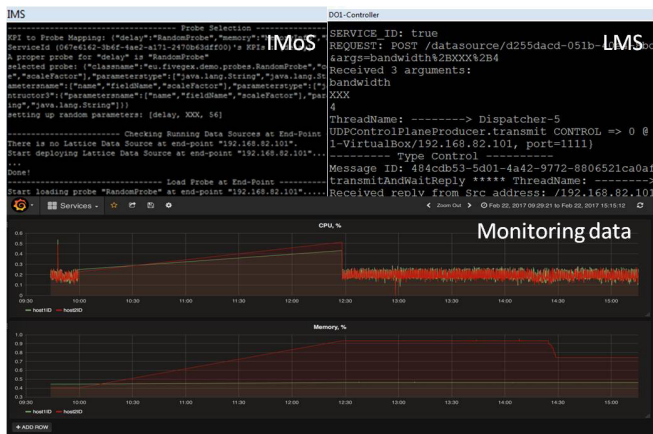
IMS

KPI to Probe Mapping: {"delay":"RandomProbe","memory":"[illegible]
ServiceId (067e6162-3b6f-4ae2-a171-2470b63dff00)'s KPIs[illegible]
A proper probe for "delay" is "RandomProbe"
selected probe: {"classname":"eu.fivegex.demo.probes.RandomProbe","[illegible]
e","scaleFactor"],"parameterstype":["java.lang.String","java.lang.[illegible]
ametersname":["name","fieldName","scaleFactor"],"parameterstype":["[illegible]
nstructor3":{"parametersname":["name","fieldName","scaleFactor"],"para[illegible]
ing","java.lang.String"]}}
setting up random parameters: [delay, XXX, 56]

--------------------- Checking Running Data Sources at End-Point
There is no Lattice Data Source at end-point "192.168.82.101".
Start deploying Lattice Data Source at end-point "192.168.82.101"...
...
Done!
--------------------- Load Probe at End-Point
Start loading probe "RandomProbe" at end-point "192.168.82.101"...

IMoS

DOI-Controller

LMS

SERVICE_ID: true
REQUEST: POST /datasource/d255dacd-051b-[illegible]
&args=bandwidth%2BXXX%2B4
Received 3 arguments:
bandwidth
XXX
4
ThreadName: --------> Dispatcher-5
UDPControlPlaneProducer.transmit CONTROL => 0 @
1-VirtualBox/192.168.82.101, port=1111)
--------- Type Control ---------
Message ID: 484cdb53-5d01-4a42-9772-8806521ca0a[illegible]
transmitAndWaitReply ***** ThreadName: -------->
Received reply from Src address: /192.168.82.101

Services

Zoom Out

Feb 22, 2017 09:29:21 to Feb 22, 2017 15:15:12

Monitoring data

CPU, %

host1ID host2ID

Memory, %

host1ID host2ID

+ ADD ROW